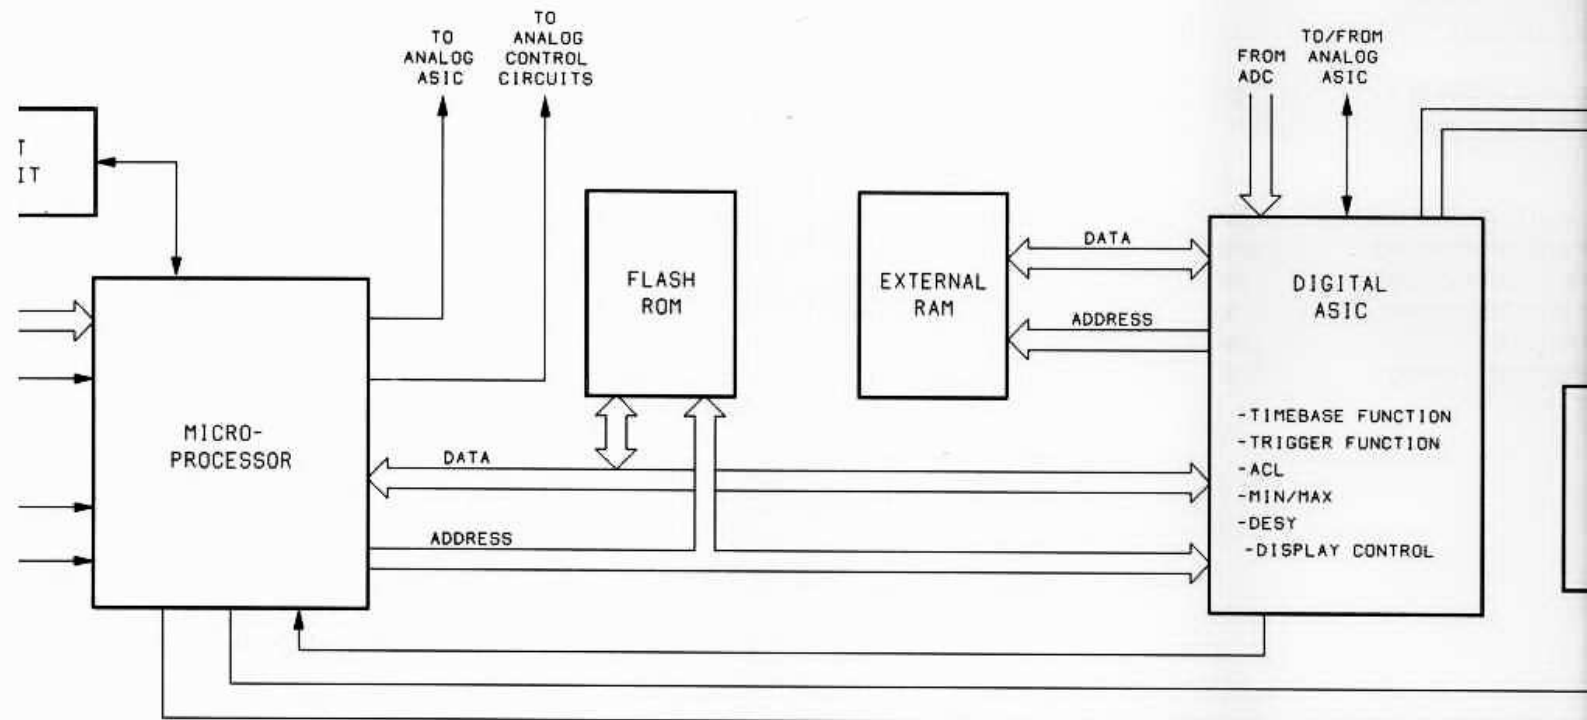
T
IT

TO ANALOG ASIC

TO ANALOG CONTROL CIRCUITS

FROM ADC

TO/FROM ANALOG ASIC

FLASH ROM

EXTERNAL RAM

DATA

ADDRESS

DIGITAL ASIC

MICRO-PROCESSOR

DATA

ADDRESS

-TIMEBASE FUNCTION
-TRIGGER FUNCTION
-ACL
-MIN/MAX
-DESY
-DISPLAY CONTROL